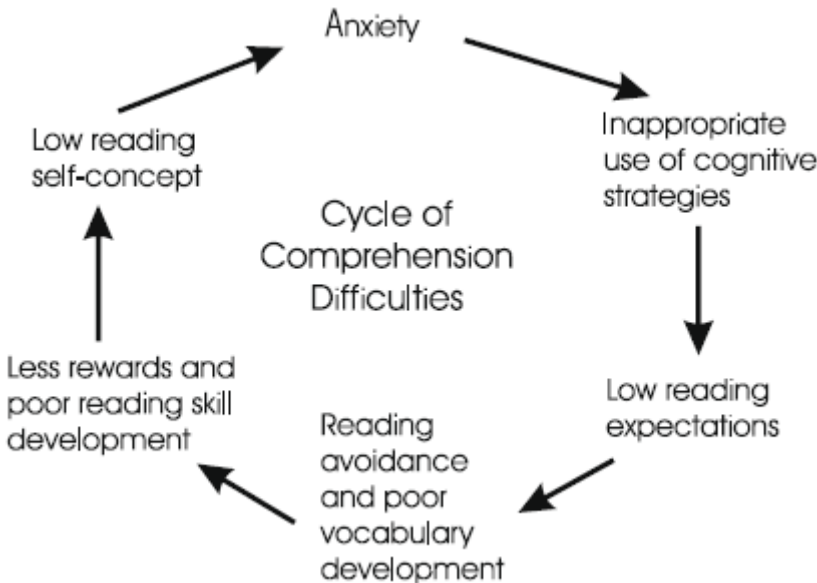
Anxiety

Inappropriate use of cognitive strategies

Low reading expectations

Reading avoidance and poor vocabulary development

Less rewards and poor reading skill development

Low reading self-concept

Cycle of Comprehension Difficulties